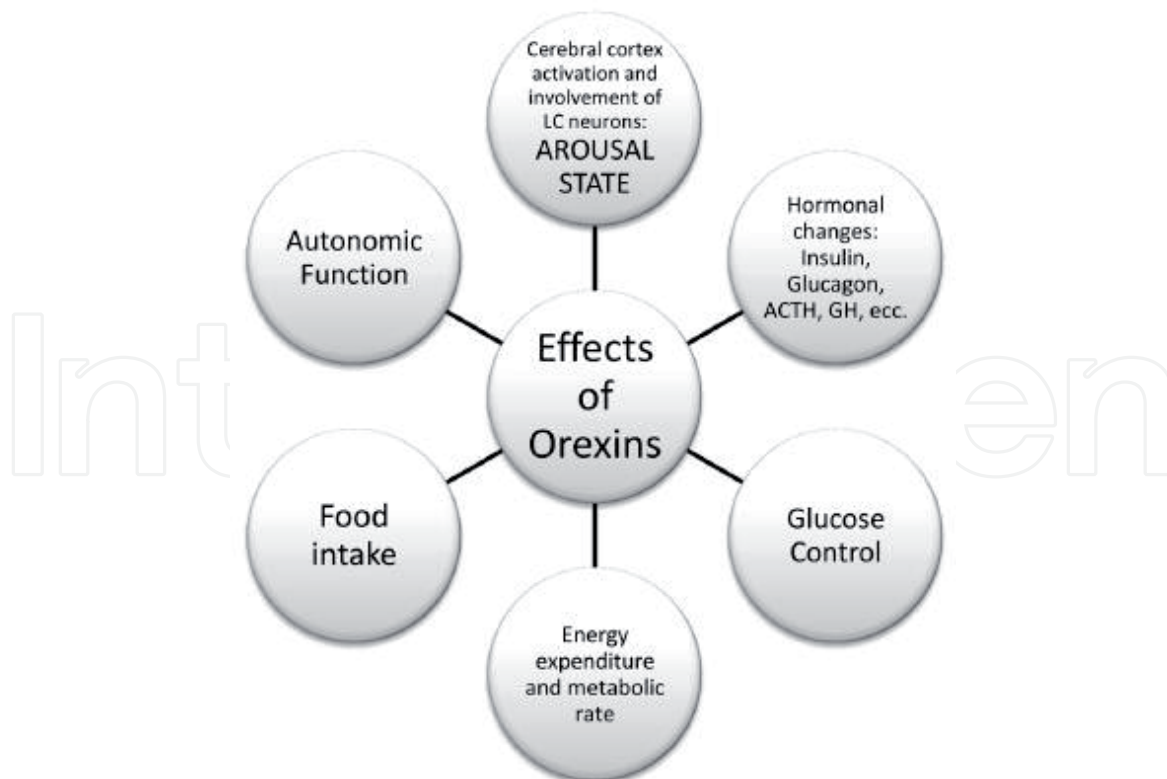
Cerebral cortex activation and involvement of LC neurons: AROUSAL STATE

Autonomic Function

Hormonal changes: Insulin, Glucagon, ACTH, GH, ecc.

Effects of Orexins

Food intake

Glucose Control

Energy expenditure and metabolic rate

IntechOpen